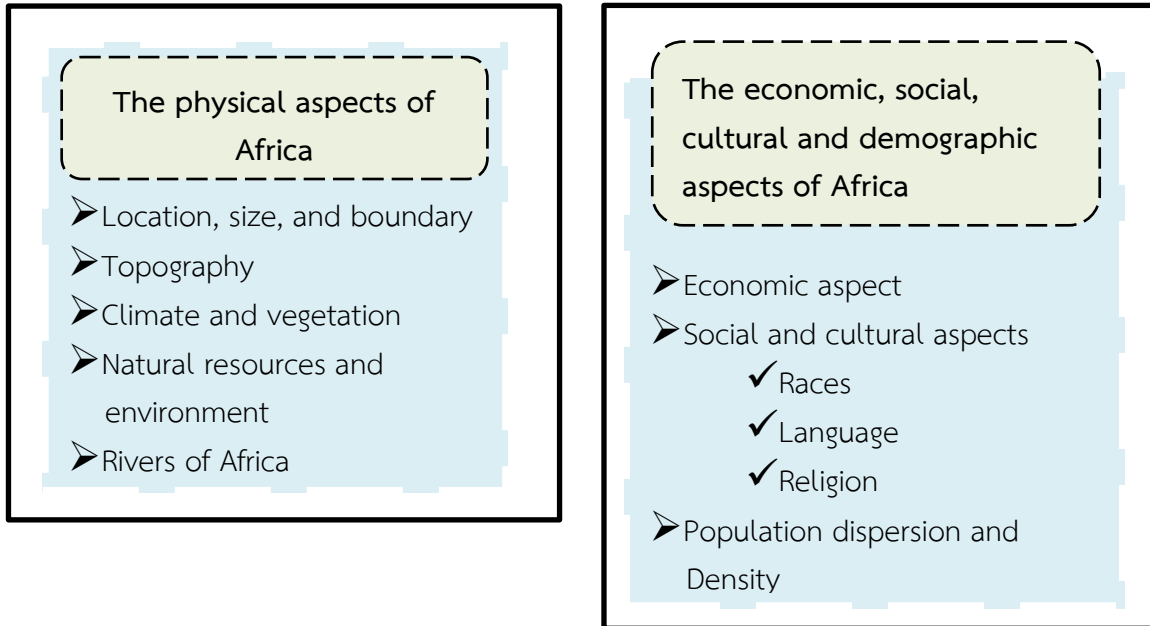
The physical aspects of Africa

➢Location, size, and boundary
➢Topography
➢Climate and vegetation
➢Natural resources and environment
➢Rivers of Africa

The economic, social, cultural and demographic aspects of Africa

➢Economic aspect
➢Social and cultural aspects
✓Races
✓Language
✓Religion
➢Population dispersion and Density